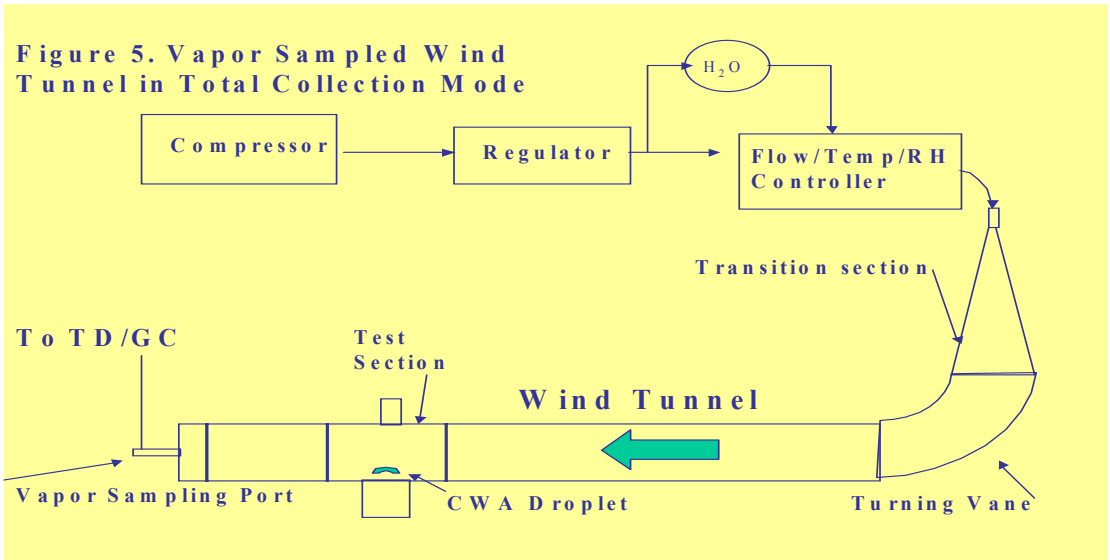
Figure 5. Vapor Sampled Wind Tunnel in Total Collection Mode

$H_2O$

Compressor

Regulator

Flow/Temp/RH Controller

Transition section

To TD/GC

Test Section

Wind Tunnel

Vapor Sampling Port

CWA Droplet

Turning Vane